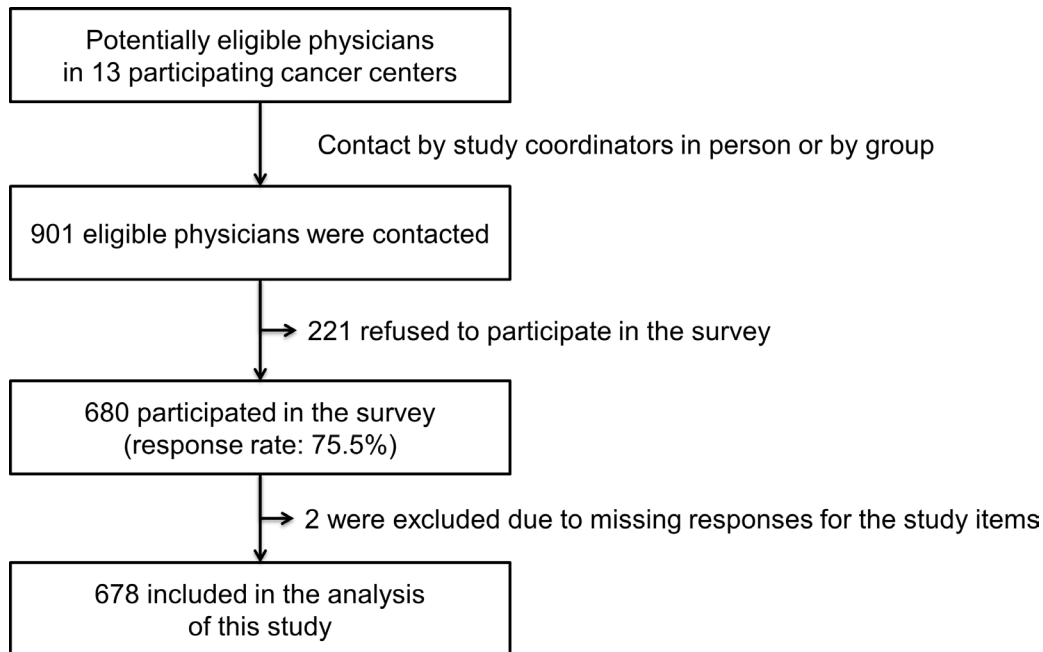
Potentially eligible physicians in 13 participating cancer centers

Contact by study coordinators in person or by group

901 eligible physicians were contacted

221 refused to participate in the survey

680 participated in the survey (response rate: 75.5%)

2 were excluded due to missing responses for the study items

678 included in the analysis of this study